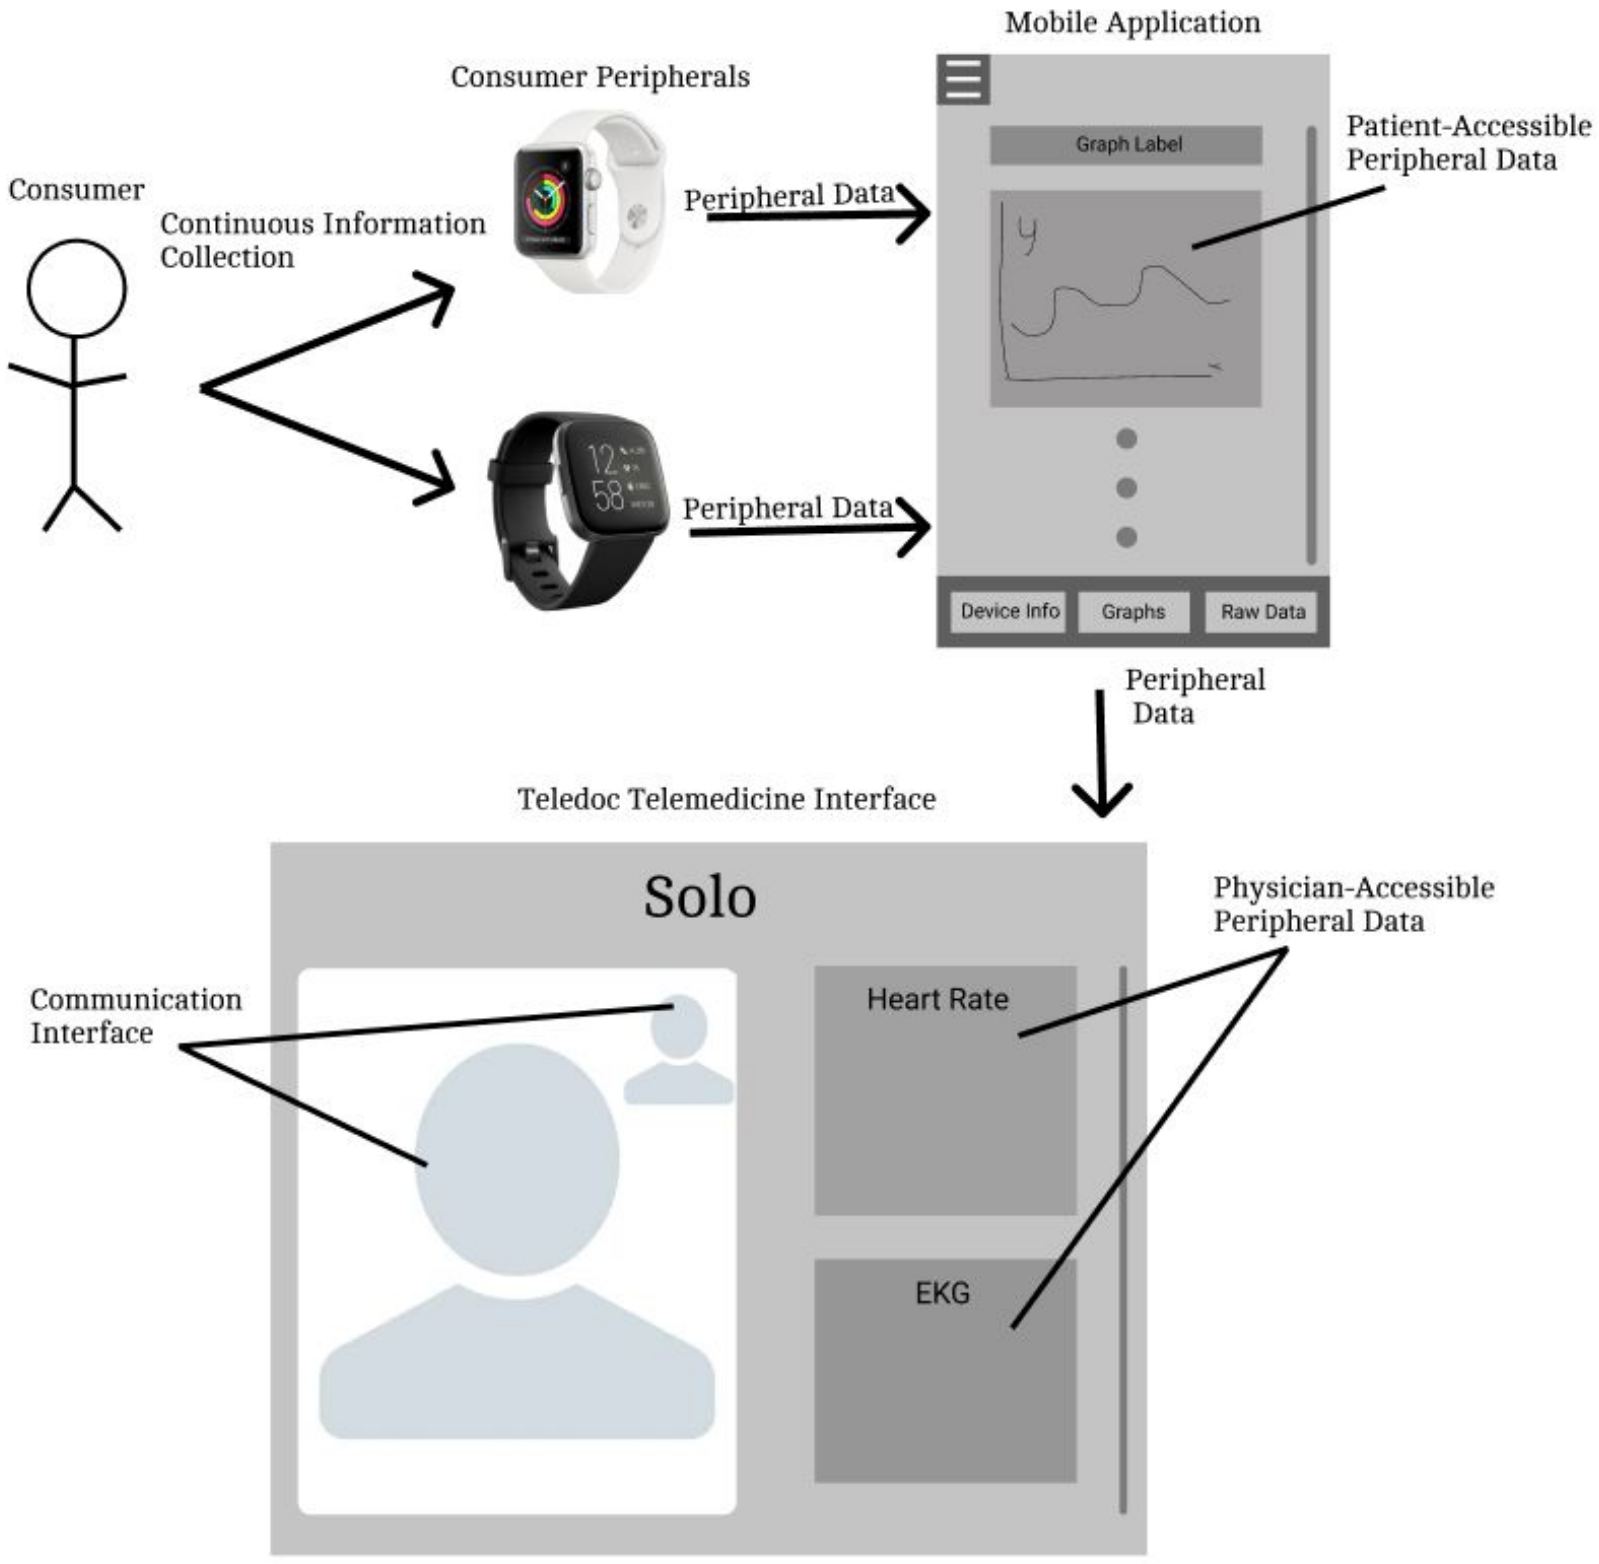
Mobile Application

Consumer Peripherals

Consumer

Continuous Information Collection

Peripheral Data

Graph Label

Patient-Accessible Peripheral Data

y

x

12 58

Peripheral Data

Device Info

Graphs

Raw Data

Peripheral Data

Teledoc Telemedicine Interface

Solo

Physician-Accessible Peripheral Data

Communication Interface

Heart Rate

EKG